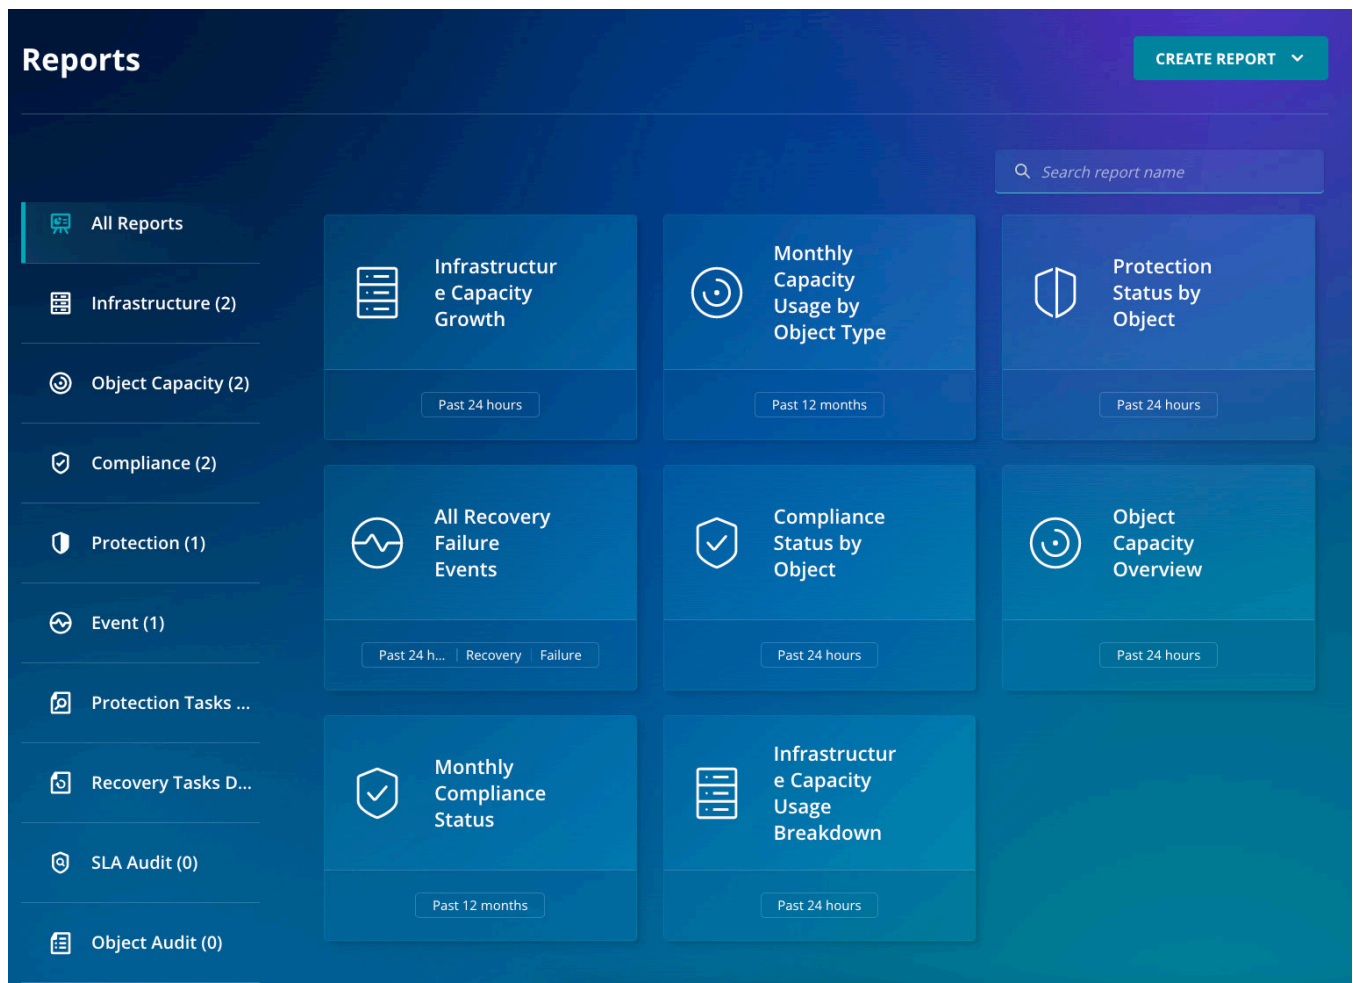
Reports

CREATE REPORT

Search report name

All Reports

Infrastructure (2)

Object Capacity (2)

Compliance (2)

Protection (1)

Event (1)

Protection Tasks ...

Recovery Tasks D...

SLA Audit (0)

Object Audit (0)

Infrastructure Capacity Growth

Past 24 hours

Monthly Capacity Usage by Object Type

Past 12 months

Protection Status by Object

Past 24 hours

All Recovery Failure Events

Past 24 h... | Recovery | Failure

Compliance Status by Object

Past 24 hours

Object Capacity Overview

Past 24 hours

Monthly Compliance Status

Past 12 months

Infrastructure Capacity Usage Breakdown

Past 24 hours